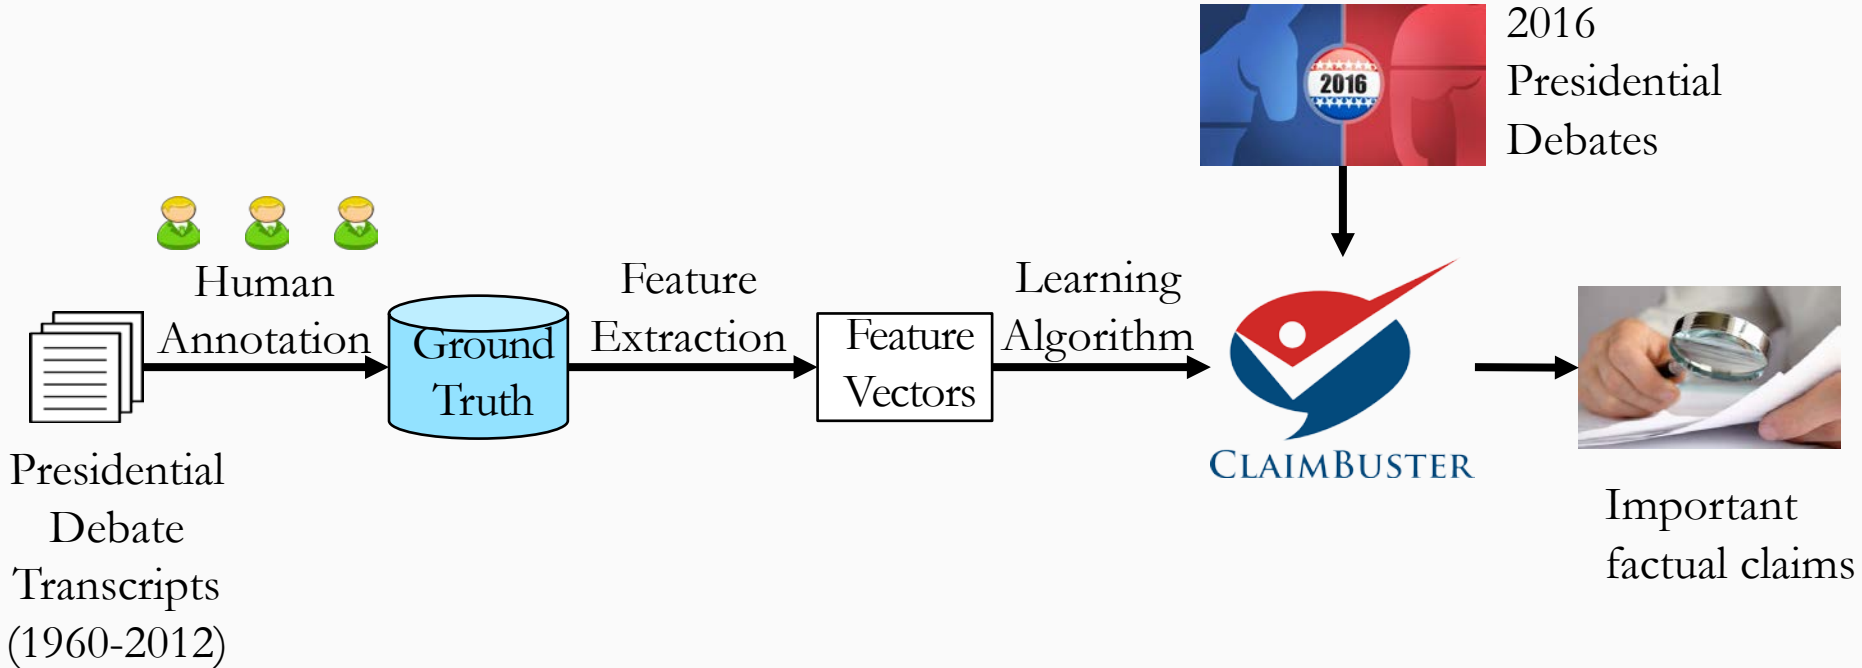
2016
Presidential
Debates

2016

Human
Annotation

Ground
Truth

Feature
Extraction

Feature
Vectors

Learning
Algorithm

CLAIMBUSTER

Presidential
Debate
Transcripts
(1960-2012)

Important
factual claims